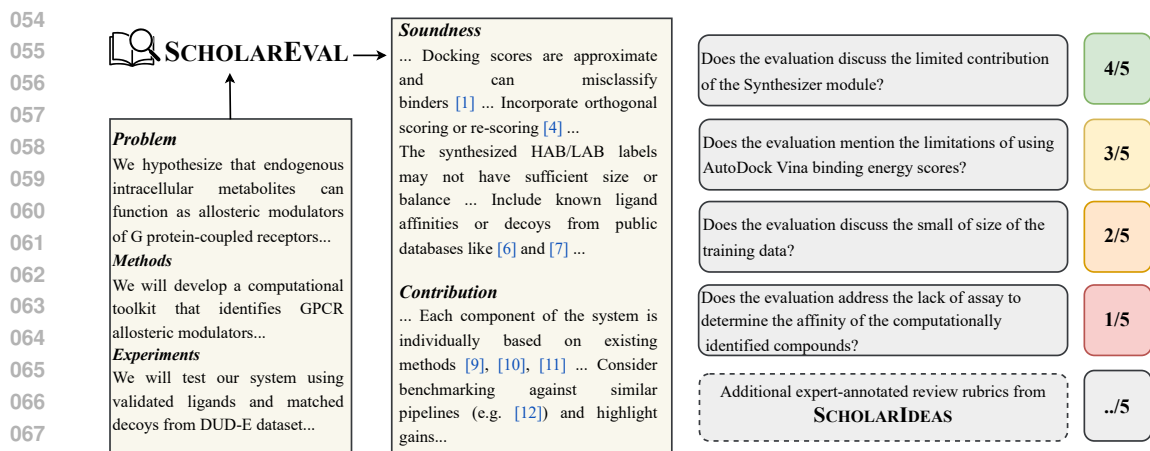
054
055
056
057
058
059
060
061
062
063
064
065
066
067

SCHOLAREVAL

Problem
We hypothesize that endogenous intracellular metabolites can function as allosteric modulators of G protein-coupled receptors...
Methods
We will develop a computational toolkit that identifies GPCR allosteric modulators...
Experiments
We will test our system using validated ligands and matched decoys from DUD-E dataset...

Soundness
... Docking scores are approximate and can misclassify binders [1] ... Incorporate orthogonal scoring or re-scoring [4] ...
The synthesized HAB/LAB labels may not have sufficient size or balance ... Include known ligand affinities or decoys from public databases like [6] and [7] ...

Contribution
... Each component of the system is individually based on existing methods [9], [10], [11] ... Consider benchmarking against similar pipelines (e.g. [12]) and highlight gains...

Does the evaluation discuss the limited contribution of the Synthesizer module?
4/5

Does the evaluation mention the limitations of using AutoDock Vina binding energy scores?
3/5

Does the evaluation discuss the small of size of the training data?
2/5

Does the evaluation address the lack of assay to determine the affinity of the computationally identified compounds?
1/5

Additional expert-annotated review rubrics from SCHOLARIDEAS
../5